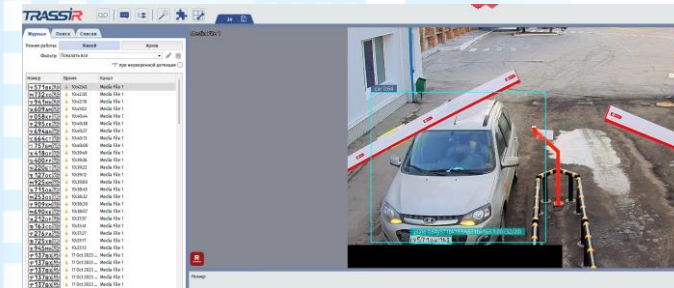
TRASSIR

Журнал Поиск Списки

Режим работы Живой Архив

Фильтр Показать все

При неуверенной детекции

Номер Время Канал

Media file 1
Media file 1
Media file 1
Media file 1
Media file 1
Media file 1
Media file 1
Media file 1
Media file 1
Media file 1
Media file 1
Media file 1
Media file 1
Media file 1
Media file 1
Media file 1
Media file 1
Media file 1
Media file 1
Media file 1
Media file 1
Media file 1
Media file 1
Media file 1
Media file 1
Media file 1
Media file 1
Media file 1
Media file 1
Media file 1
Media file 1

17 Oct 2023
17 Oct 2023
17 Oct 2023
17 Oct 2023
17 Oct 2023

Media file 1

car 0.64

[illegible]

Номер